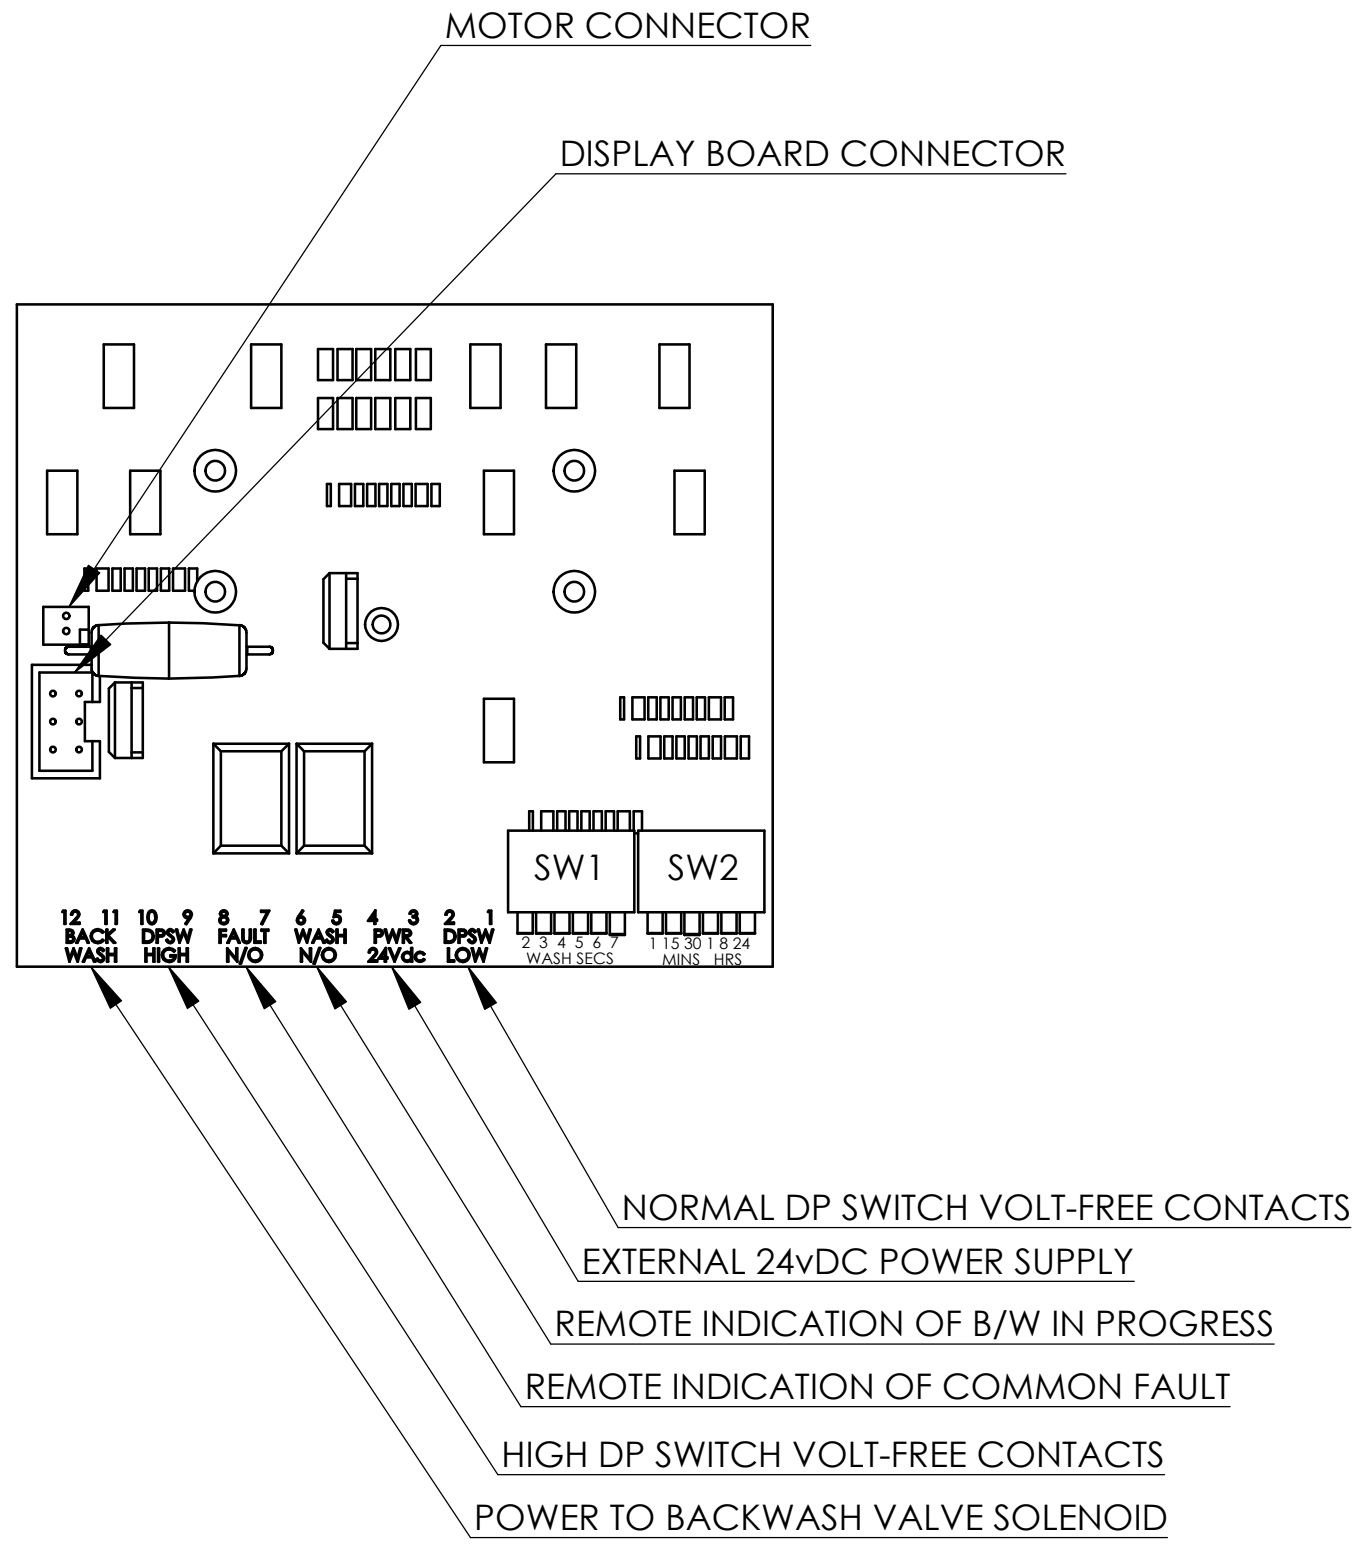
MOTOR CONNECTOR

DISPLAY BOARD CONNECTOR

SW1

SW2

12 11
BACK
WASH

10 9
DPSW
HIGH

8 7
FAULT
N/O

6 5
WASH
N/O

4 3
PWR
24Vdc

2 1
DPSW
LOW

2 3 4 5 6 7
WASH SECS

1 15 30 1 8 24
MINS HRS

NORMAL DP SWITCH VOLT-FREE CONTACTS

EXTERNAL 24vDC POWER SUPPLY

REMOTE INDICATION OF B/W IN PROGRESS

REMOTE INDICATION OF COMMON FAULT

HIGH DP SWITCH VOLT-FREE CONTACTS

POWER TO BACKWASH VALVE SOLENOID